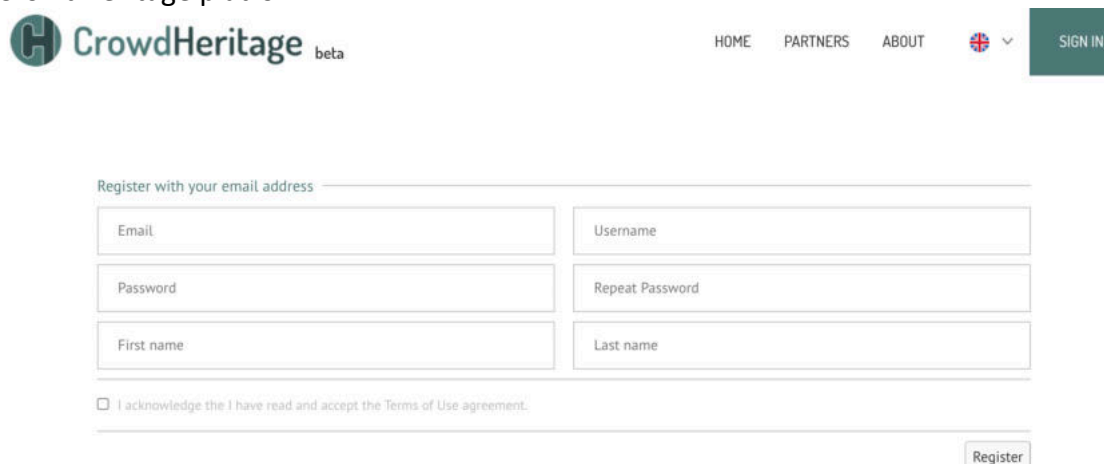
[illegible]

CrowdHeritage beta

HOME PARTNERS ABOUT SIGN IN

Register with your email address

Email

Username

Password

Repeat Password

First name

Last name

I acknowledge the I have read and accept the Terms of Use agreement.

Register